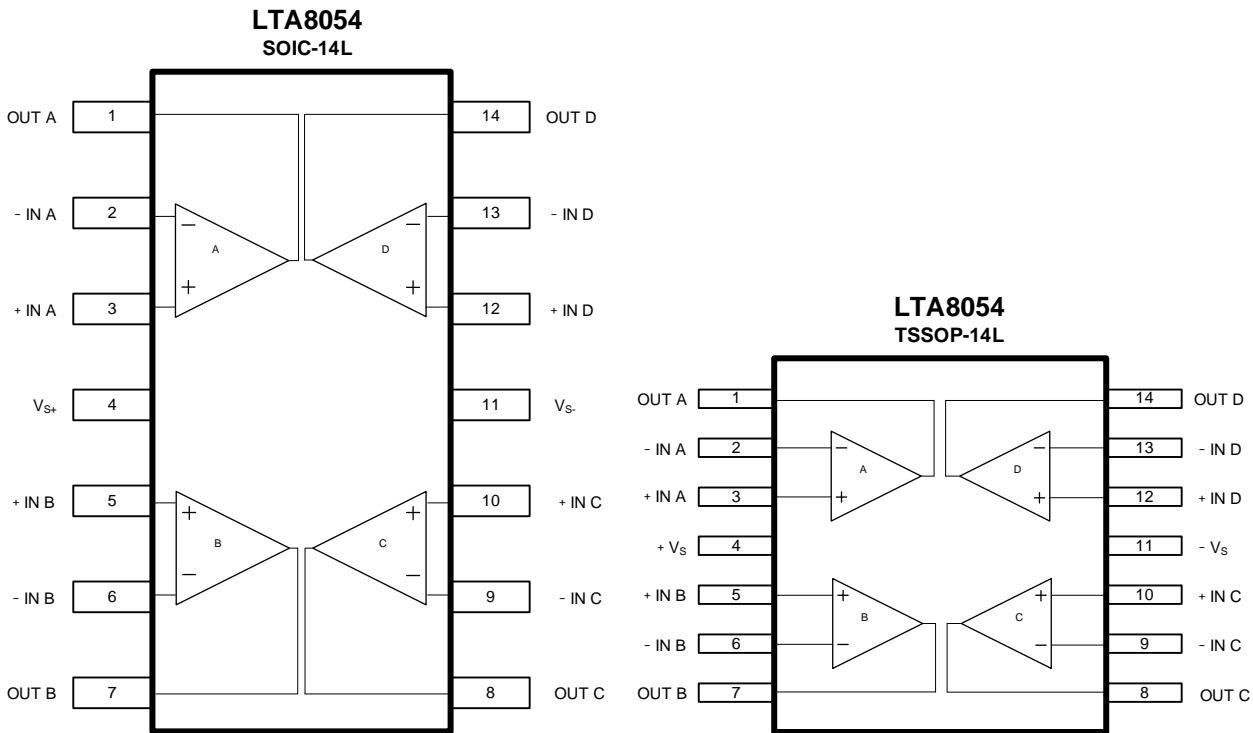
LTA8054
SOIC-14L

OUT A 1
- IN A 2
+ IN A 3
$V_{S+}$ 4
+ IN B 5
- IN B 6
OUT B 7

A
D
B
C

14 OUT D
13 - IN D
12 + IN D
11 $V_{S-}$
10 + IN C
9 - IN C
8 OUT C

LTA8054
TSSOP-14L

OUT A 1
- IN A 2
+ IN A 3
+ $V_S$ 4
+ IN B 5
- IN B 6
OUT B 7

A
D
B
C

14 OUT D
13 - IN D
12 + IN D
11 - $V_S$
10 + IN C
9 - IN C
8 OUT C